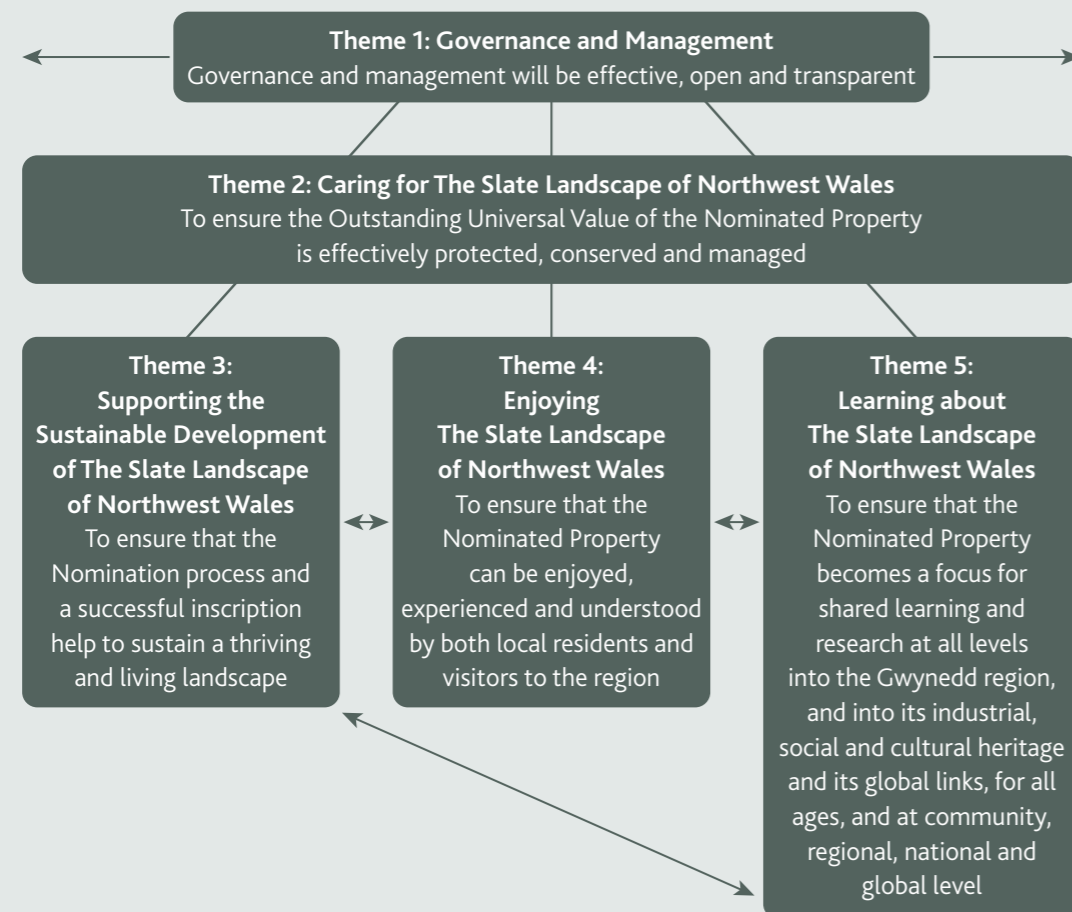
**Theme 1: Governance and Management**
Governance and management will be effective, open and transparent

**Theme 2: Caring for The Slate Landscape of Northwest Wales**
To ensure the Outstanding Universal Value of the Nominated Property is effectively protected, conserved and managed

**Theme 3: Supporting the Sustainable Development of The Slate Landscape of Northwest Wales**
To ensure that the Nomination process and a successful inscription help to sustain a thriving and living landscape

**Theme 4: Enjoying The Slate Landscape of Northwest Wales**
To ensure that the Nominated Property can be enjoyed, experienced and understood by both local residents and visitors to the region

**Theme 5: Learning about The Slate Landscape of Northwest Wales**
To ensure that the Nominated Property becomes a focus for shared learning and research at all levels into the Gwynedd region, and into its industrial, social and cultural heritage and its global links, for all ages, and at community, regional, national and global level